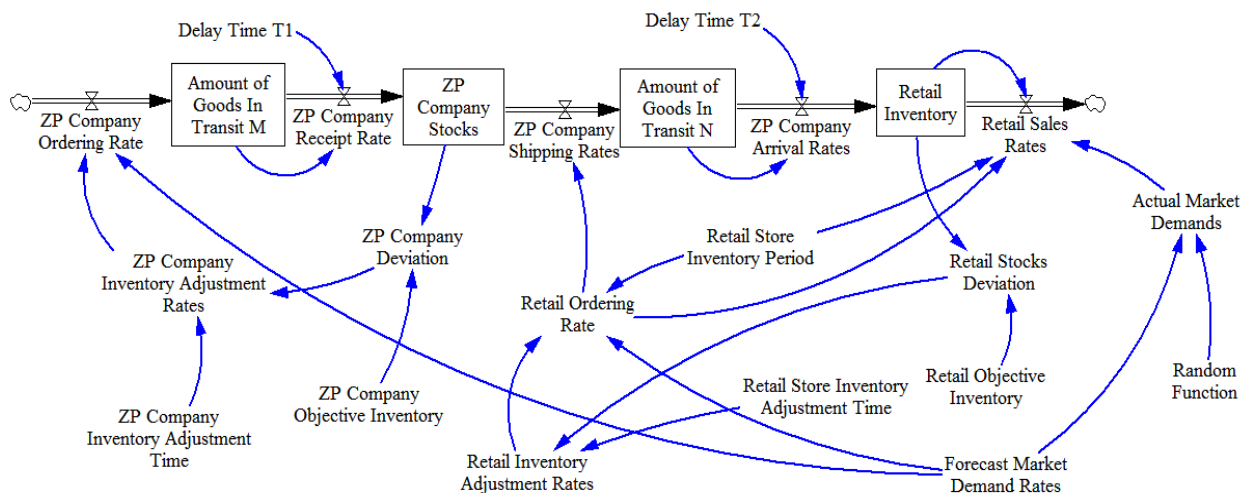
Delay Time T1

Delay Time T2

ZP Company Ordering Rate

Amount of Goods In Transit M

ZP Company Receipt Rate

ZP Company Stocks

ZP Company Shipping Rates

Amount of Goods In Transit N

ZP Company Arrival Rates

Retail Inventory

Retail Sales Rates

Actual Market Demands

ZP Company Deviation

Retail Store Inventory Period

Retail Stocks Deviation

ZP Company Inventory Adjustment Rates

Retail Ordering Rate

Retail Objective Inventory

Random Function

ZP Company Objective Inventory

Retail Store Inventory Adjustment Time

ZP Company Inventory Adjustment Time

Retail Inventory Adjustment Rates

Forecast Market Demand Rates